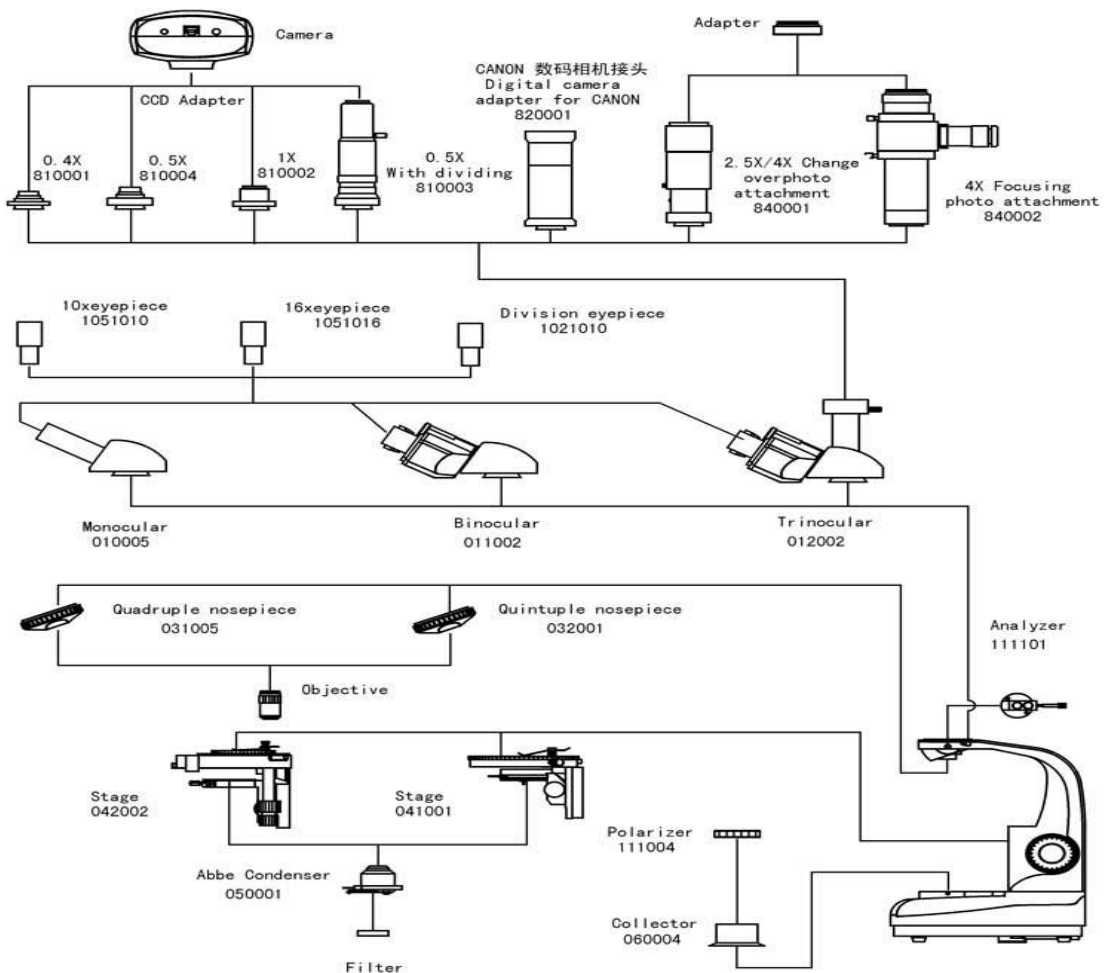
Camera

CCD Adapter

0.4X
810001

0.5X
810004

1X
810002

0.5X
With dividing
810003

CANON 数码相机接头
Digital camera
adapter for CANON
820001

Adapter

2.5X/4X Change
overphoto
attachment
840001

4X Focusing
photo attachment
840002

10xeyepiece
1051010

16xeyepiece
1051016

Division eyepiece
1021010

Monocular
010005

Binocular
011002

Trinocular
012002

Quadruple nosepiece
031005

Quintuple nosepiece
032001

Analyzer
111101

Objective

Stage
042002

Stage
041001

Polarizer
111004

Abbe Condenser
050001

Collector
060004

Filter